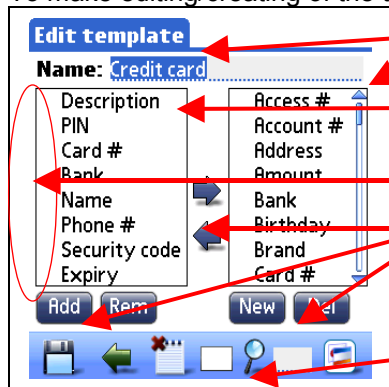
To make editing/creating of the

Edit template

Name: Credit card

Description
PIN
Card #
Bank
Name
Phone #
Security code
Expiry

Access #
Account #
Address
Amount
Bank
Birthday
Brand
Card #

Add
Rem
New
Del